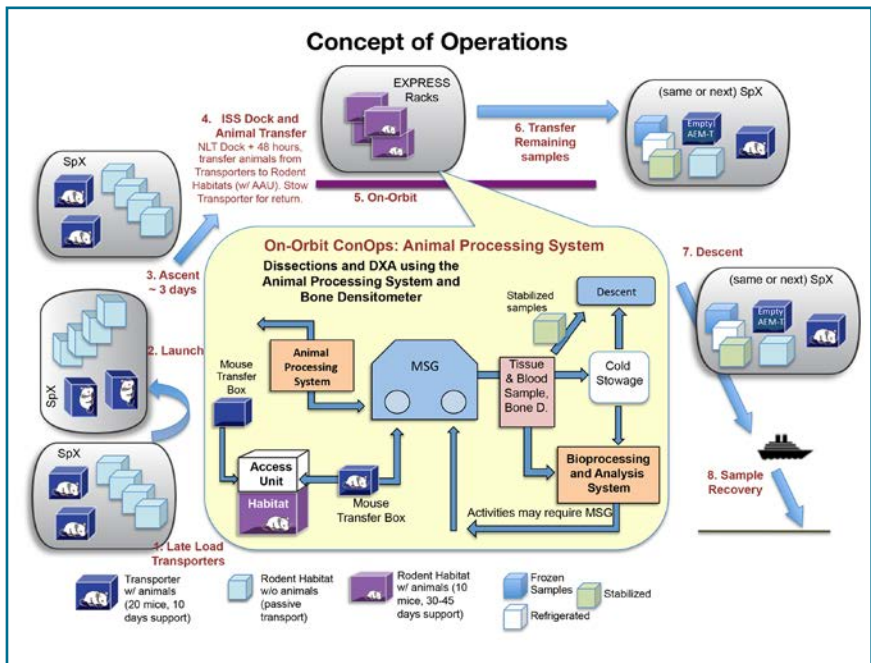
Concept of Operations

EXPRESS Racks

4. ISS Dock and Animal Transfer
NLT Dock + 48 hours, transfer animals from Transporters to Rodent Habitats (w/ AAU). Stow Transporter for return.

6. Transfer Remaining samples

(same or next) SpX

Empty AFM-T

SpX

5. On-Orbit

3. Ascent ~ 3 days

On-Orbit ConOps: Animal Processing System

Dissections and DXA using the Animal Processing System and Bone Densitometer

7. Descent

Stabilized samples

Descent

(same or next) SpX

Empty AFM-T

2. Launch

SpX

Mouse Transfer Box

Animal Processing System

MSG

Tissue & Blood Sample, Bone D.

Cold Stowage

Access Unit

Habitat

Mouse Transfer Box

Bioprocessing and Analysis System

Activities may require MSG

8. Sample Recovery

SpX

1. Late Load Transporters

Transporter w/ animals (20 mice, 10 days support)

Rodent Habitat w/o animals (passive transport)

Rodent Habitat w/ animals (10 mice, 30-45 days support)

Frozen Samples

Stabilized

Refrigerated